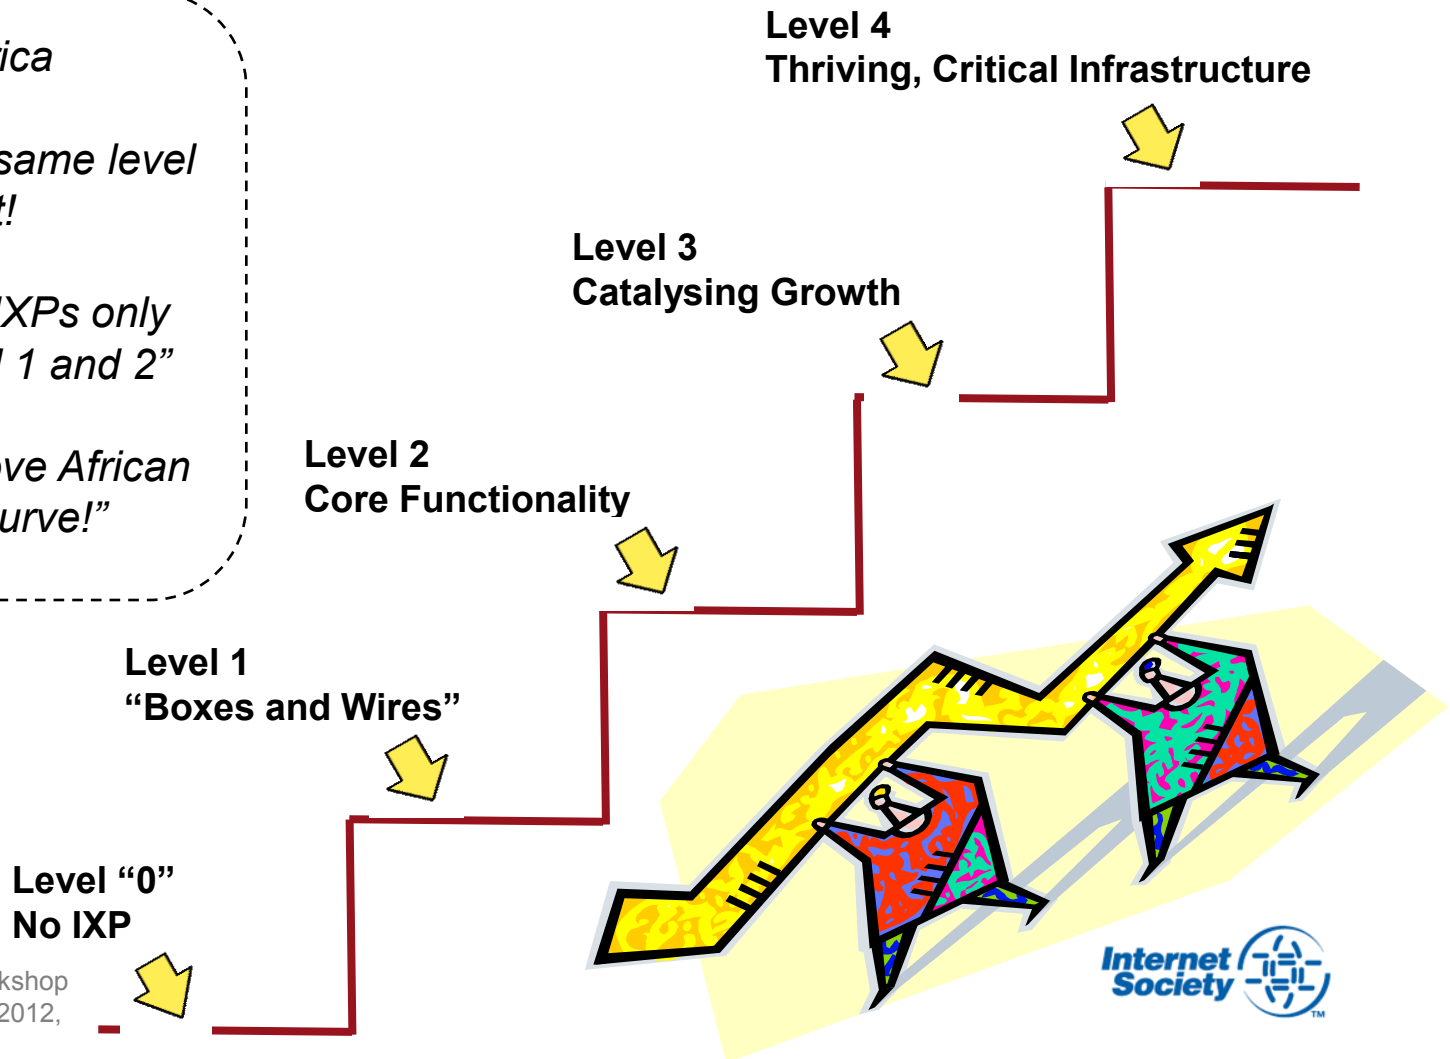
ica

same level
t!

XPs only
1 and 2"

ve African
urve!"

Level 4
Thriving, Critical Infrastructure

Level 3
Catalysing Growth

Level 2
Core Functionality

Level 1
"Boxes and Wires"

Level "0"
No IXP

kshop
2012,

Internet Society